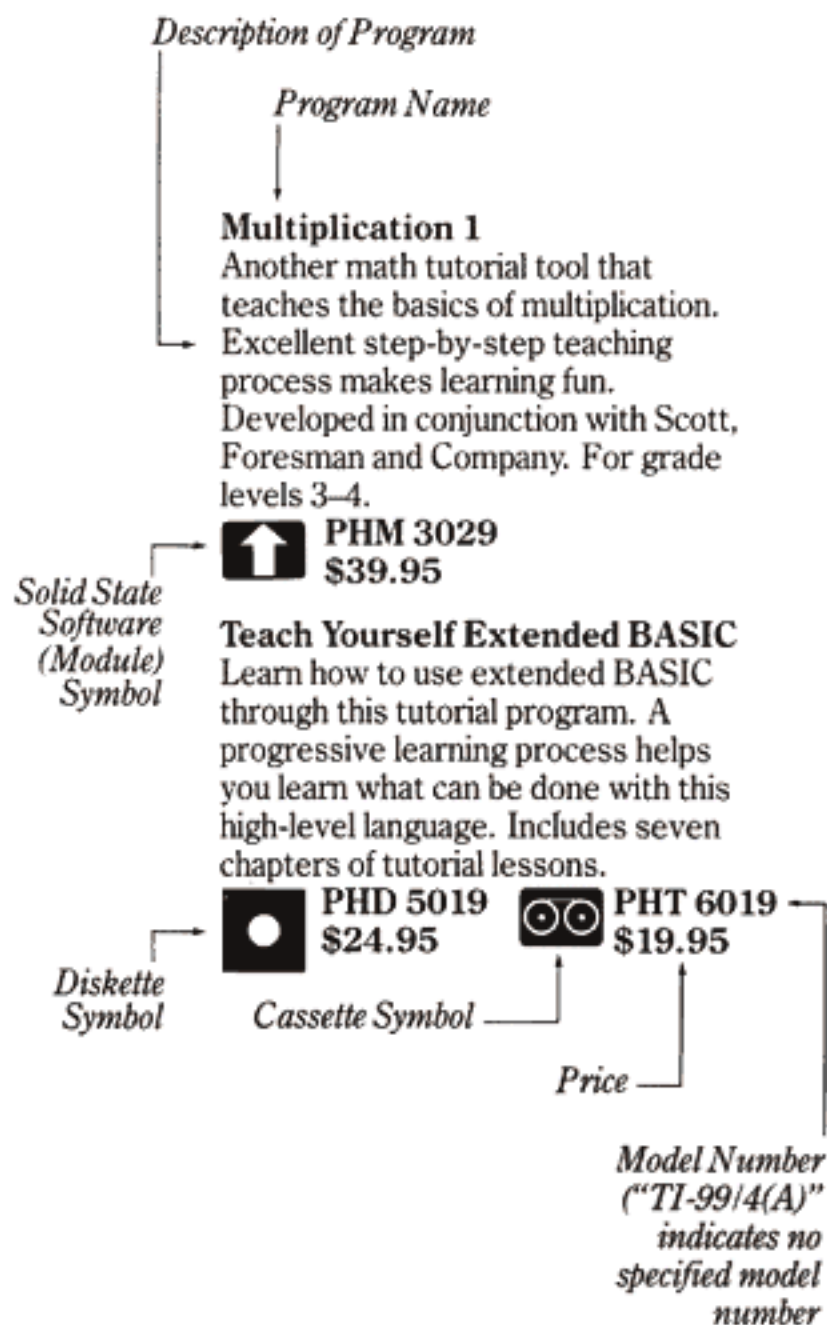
Description of Program

Program Name

Multiplication 1
Another math tutorial tool that teaches the basics of multiplication. Excellent step-by-step teaching process makes learning fun. Developed in conjunction with Scott, Foresman and Company. For grade levels 3–4.

PHM 3029
$39.95

Solid State Software (Module) Symbol

Teach Yourself Extended BASIC
Learn how to use extended BASIC through this tutorial program. A progressive learning process helps you learn what can be done with this high-level language. Includes seven chapters of tutorial lessons.

PHD 5019
$24.95

PHT 6019
$19.95

Diskette Symbol

Cassette Symbol

Price

Model Number ("TI-99/4(A)" indicates no specified model number